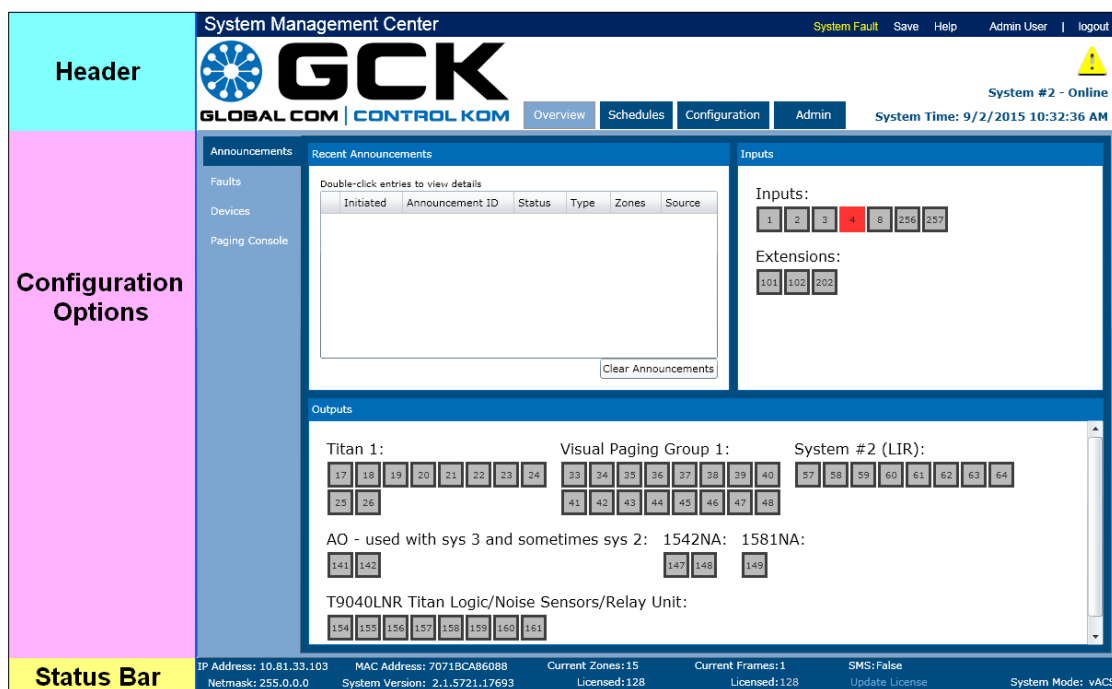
Header

Configuration Options

Status Bar

System Management Center

System Fault Save Help Admin User | logout

GCK

GLOBAL COM | CONTROL KOM

Overview Schedules Configuration Admin

System #2 - Online

System Time: 9/2/2015 10:32:36 AM

Announcements
Faults
Devices
Paging Console

Recent Announcements

Double-click entries to view details

| Initiated | Announcement ID | Status | Type | Zones | Source |
|---|---|---|---|---|---|

Clear Announcements

Inputs

Inputs:
1 2 3 4 8 256 257

Extensions:
101 102 202

Outputs

Titan 1:
17 18 19 20 21 22 23 24
25 26

Visual Paging Group 1:
33 34 35 36 37 38 39 40
41 42 43 44 45 46 47 48

System #2 (LIR):
57 58 59 60 61 62 63 64

AO - used with sys 3 and sometimes sys 2:
141 142

1542NA:
147 148

1581NA:
149

T9040LNR Titan Logic/Noise Sensors/Relay Unit:
154 155 156 157 158 159 160 161

IP Address: 10.81.33.103 MAC Address: 7071BCA86088 Current Zones: 15 Current Frames: 1 SMS: False
Netmask: 255.0.0.0 System Version: 2.1.5721.17693 Licensed: 128 Licensed: 128 Update License System Mode: vACS